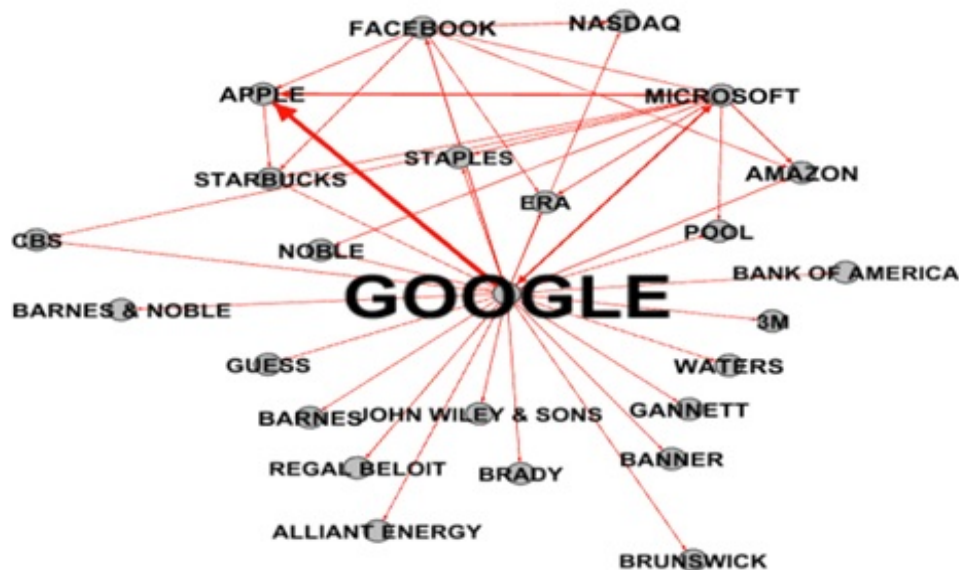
FACEBOOK
NASDAQ
APPLE
MICROSOFT
STAPLES
STARBUCKS
AMAZON
ERA
CBS
NOBLE
POOL
BANK OF AMERICA
BARNES & NOBLE
GOOGLE
3M
GUESS
WATERS
BARNES
JOHN WILEY & SONS
GANNETT
REGAL BELOIT
BRADY
BANNER
ALLIANT ENERGY
BRUNSWICK